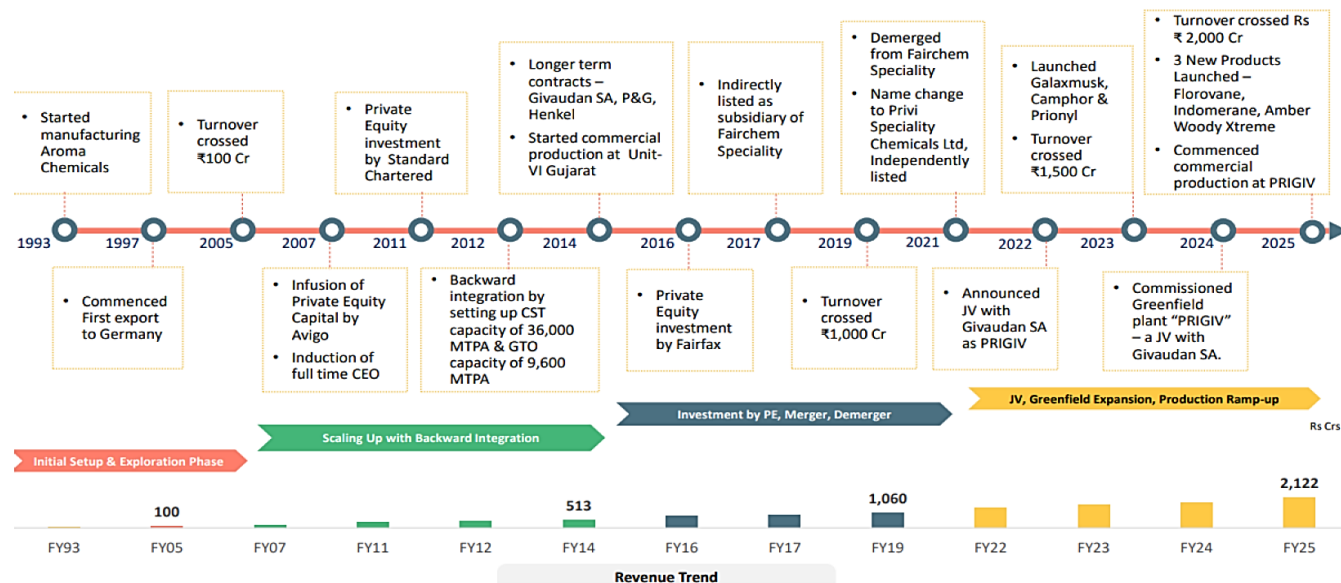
- Started manufacturing Aroma Chemicals

- Turnover crossed ₹100 Cr

- Private Equity investment by Standard Chartered

- Longer term contracts – Givaudan SA, P&G, Henkel
- Started commercial production at Unit-VI Gujarat

- Indirectly listed as subsidiary of Fairchem Speciality

- Demerged from Fairchem Speciality
- Name change to Privi Speciality Chemicals Ltd, Independently listed

- Launched Galaxmusk, Camphor & Prionyl
- Turnover crossed ₹1,500 Cr

- Turnover crossed Rs ₹ 2,000 Cr
- 3 New Products Launched – Florovane, Indomerane, Amber Woody Xtreme
- Commenced commercial production at PRIGIV

1993 1997 2005 2007 2011 2012 2014 2016 2017 2019 2021 2022 2023 2024 2025

- Commenced First export to Germany

- Infusion of Private Equity Capital by Avigo
- Induction of full time CEO

- Backward integration by setting up CST capacity of 36,000 MTPA & GTO capacity of 9,600 MTPA

- Private Equity investment by Fairfax

- Turnover crossed ₹1,000 Cr

- Announced JV with Givaudan SA as PRIGIV

- Commissioned Greenfield plant "PRIGIV" – a JV with Givaudan SA.

Investment by PE, Merger, Demerger

JV, Greenfield Expansion, Production Ramp-up

Scaling Up with Backward Integration

Initial Setup & Exploration Phase

Rs Crs

100 513 1,060 2,122

FY93 FY05 FY07 FY11 FY12 FY14 FY16 FY17 FY19 FY22 FY23 FY24 FY25

Revenue Trend